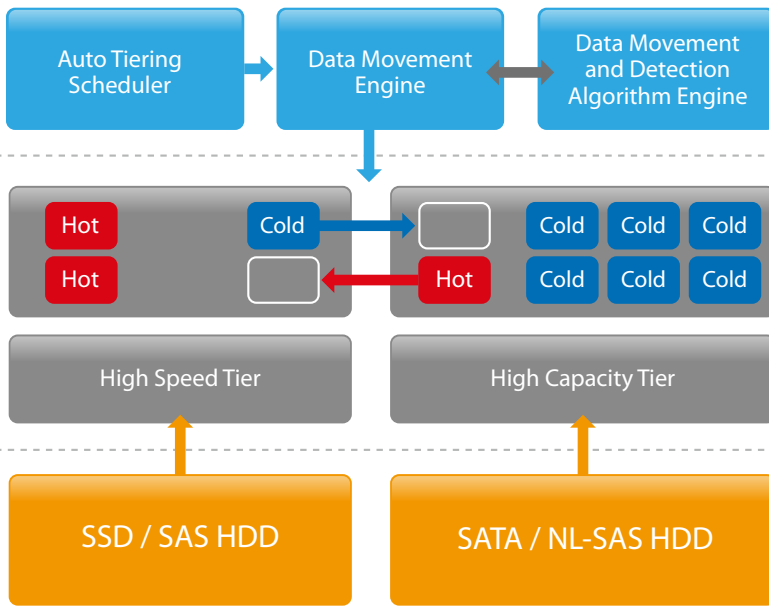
Auto Tiering Scheduler

Data Movement Engine

Data Movement and Detection Algorithm Engine

Hot

Cold

Hot

Cold

Cold

Cold

Hot

Cold

Cold

Cold

High Speed Tier

High Capacity Tier

SSD / SAS HDD

SATA / NL-SAS HDD